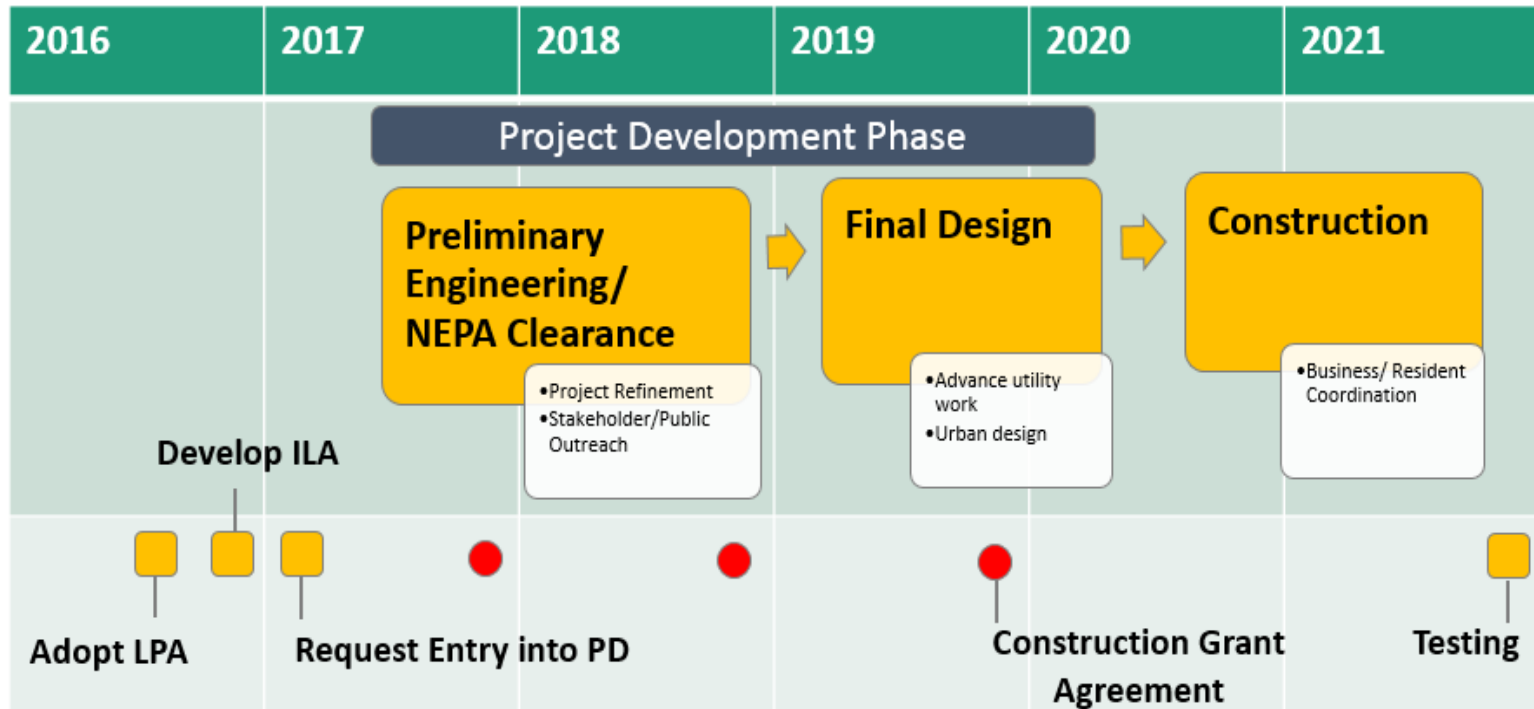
| 2016 | 2017 | 2018 | 2019 | 2020 | 2021 |
|---|---|---|---|---|---|

Project Development Phase

Preliminary Engineering/ NEPA Clearance

•Project Refinement
•Stakeholder/Public Outreach

Final Design

•Advance utility work
•Urban design

Construction

•Business/ Resident Coordination

Develop ILA

Adopt LPA

Request Entry into PD

Construction Grant Agreement

Testing